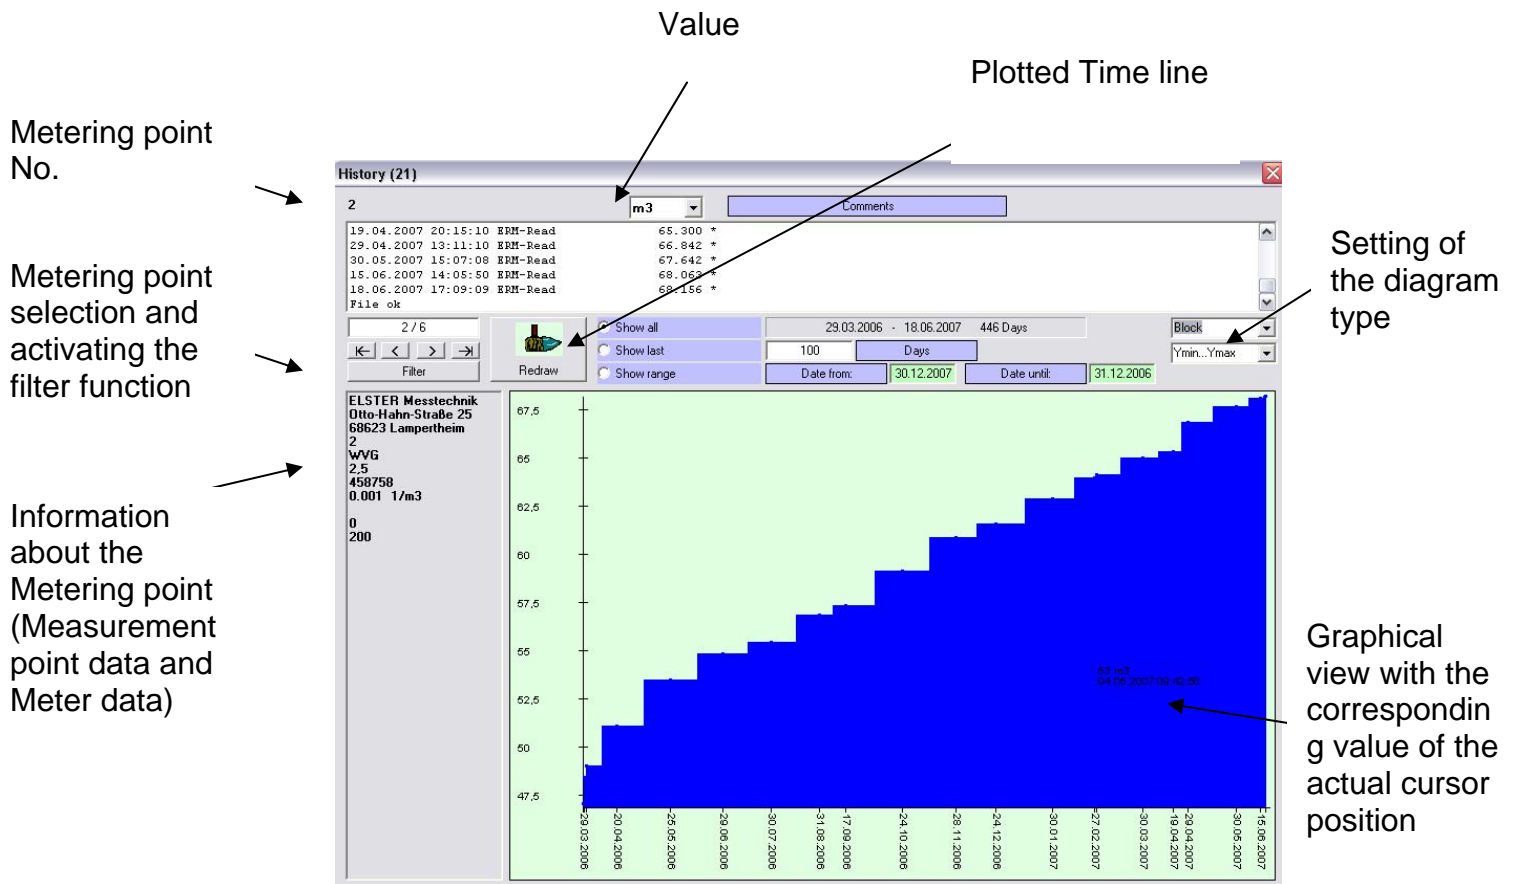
Value

Plotted Time line

Metering point No.

Metering point selection and activating the filter function

Information about the Metering point (Measurement point data and Meter data)

Setting of the diagram type

Graphical view with the correspondin g value of the actual cursor position

History (21)

2

m3

Comments

19.04.2007 20:15:10 ERM-Read 65.300 *
29.04.2007 13:11:10 ERM-Read 66.842 *
30.05.2007 15:07:08 ERM-Read 67.642 *
15.06.2007 14:05:50 ERM-Read 68.063 *
18.06.2007 17:09:09 ERM-Read 68.156 *
File ok

2 / 6

Filter

Redraw

Show all

Show last

Show range

29.03.2006 - 18.06.2007 446 Days

100

Days

Date from:

30.12.2007

Date until:

31.12.2006

Block

Ymin...Ymax

ELSTER Messtechnik
Otto-Hahn-Straße 25
68623 Lampertheim
2
WVG
2,5
458758
0.001 1/m3

0
200

67,5
65
62,5
60
57,5
55
52,5
50
47,5

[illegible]

29.03.2006
20.04.2006
25.05.2006
29.06.2006
30.07.2006
31.08.2006
17.09.2006
24.10.2006
28.11.2006
24.12.2006
30.01.2007
27.02.2007
30.03.2007
19.04.2007
29.04.2007
30.05.2007
15.06.2007